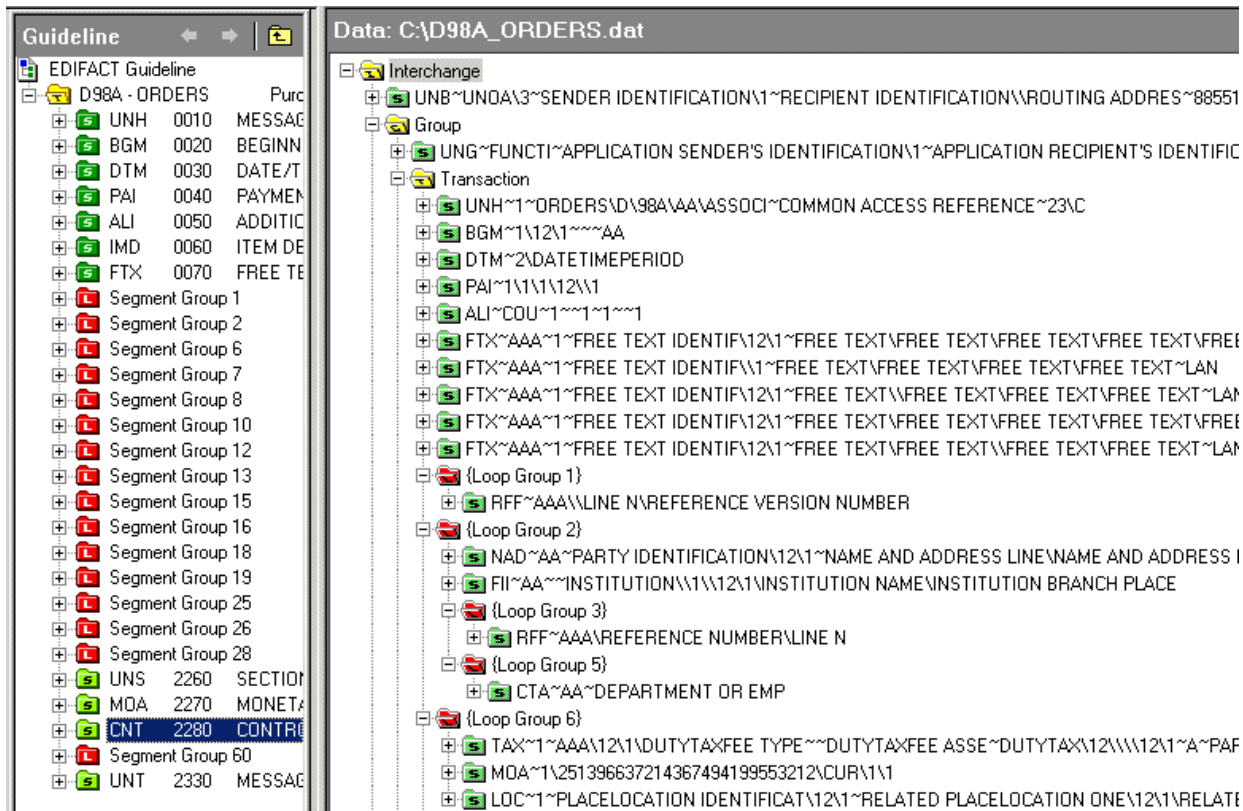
Guideline

EDIFACT Guideline
D98A - ORDERS Purc
UNH 0010 MESSAG
BGM 0020 BEGINN
DTM 0030 DATE/T
PAI 0040 PAYMEN
ALI 0050 ADDITIC
IMD 0060 ITEM DE
FTX 0070 FREE TE
Segment Group 1
Segment Group 2
Segment Group 6
Segment Group 7
Segment Group 8
Segment Group 10
Segment Group 12
Segment Group 13
Segment Group 15
Segment Group 16
Segment Group 18
Segment Group 19
Segment Group 25
Segment Group 26
Segment Group 28
UNS 2260 SECTIO
MOA 2270 MONET
CNT 2280 CONTR
Segment Group 60
UNT 2330 MESSAG

Data: C:\D98A_ORDERS.dat

Interchange
UNB~UNOA\3~SENDER IDENTIFICATION\1~RECIPIENT IDENTIFICATION\\ROUTING ADDRES~88551
Group
UNG~FUNCTI~APPLICATION SENDER'S IDENTIFICATION\1~APPLICATION RECIPIENT'S IDENTIFIC
Transaction
UNH~1~ORDERS\D\98A\AA\ASSOCI~COMMON ACCESS REFERENCE~23\C
BGM~1\12\1~~~AA
DTM~2\DATETIMEPERIOD
PAI~1\1\1\12\\1
ALI~COU~1~~1~1~~1
FTX~AAA~1~FREE TEXT IDENTIF\12\1~FREE TEXT\FREE TEXT\FREE TEXT\FREE TEXT\FREE
FTX~AAA~1~FREE TEXT IDENTIF\\1~FREE TEXT\FREE TEXT\FREE TEXT\FREE TEXT~LAN
FTX~AAA~1~FREE TEXT IDENTIF\12\1~FREE TEXT\\FREE TEXT\FREE TEXT\FREE TEXT~LAN
FTX~AAA~1~FREE TEXT IDENTIF\12\1~FREE TEXT\FREE TEXT\FREE TEXT\FREE TEXT\FREE
FTX~AAA~1~FREE TEXT IDENTIF\12\1~FREE TEXT\FREE TEXT\\FREE TEXT\FREE TEXT~LAN
{Loop Group 1}
RFF~AAA\\LINE N\REFERENCE VERSION NUMBER
{Loop Group 2}
NAD~AA~PARTY IDENTIFICATION\12\1~NAME AND ADDRESS LINE\NAME AND ADDRESS
FII~AA~~INSTITUTION\\1\\12\1\INSTITUTION NAME\INSTITUTION BRANCH PLACE
{Loop Group 3}
RFF~AAA\REFERENCE NUMBER\LINE N
{Loop Group 5}
CTA~AA~DEPARTMENT OR EMP
{Loop Group 6}
TAX~1~AAA\12\1\DUTYTAXFEE TYPE~~DUTYTAXFEE ASSE~DUTYTAX\12\\\\12\1~A~PAR
MOA~1\25139663721436749419955321 2\CUR\1\1
LOC~1~PLACELOCATION IDENTIFICAT\12\1~RELATED PLACELOCATION ONE\12\1\RELATE